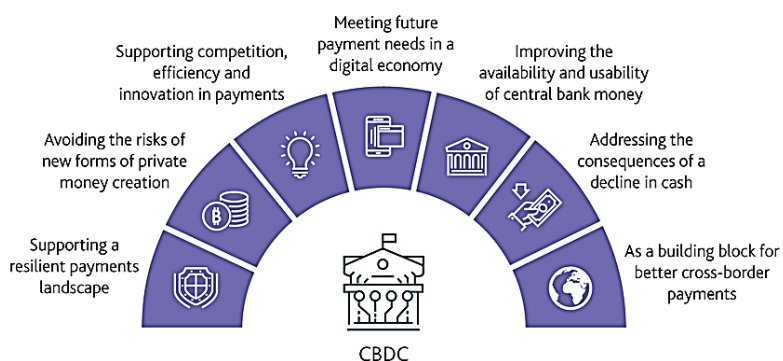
Supporting a resilient payments landscape

Avoiding the risks of new forms of private money creation

Supporting competition, efficiency and innovation in payments

Meeting future payment needs in a digital economy

Improving the availability and usability of central bank money

Addressing the consequences of a decline in cash

As a building block for better cross-border payments

CBDC